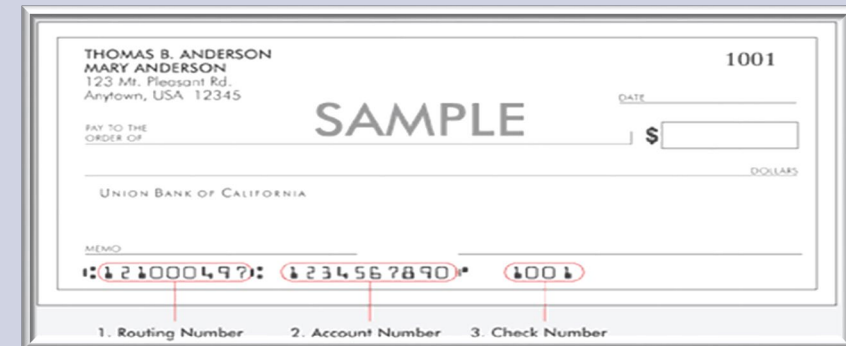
THOMAS B. ANDERSON
MARY ANDERSON
123 Mt. Pleasant Rd.
Anytown, USA 12345

1001

DATE

SAMPLE

PAY TO THE ORDER OF

$

DOLLARS

UNION BANK OF CALIFORNIA

MEMO

⑆121000497⑆ 1234567890⑈ 1001

1. Routing Number 2. Account Number 3. Check Number